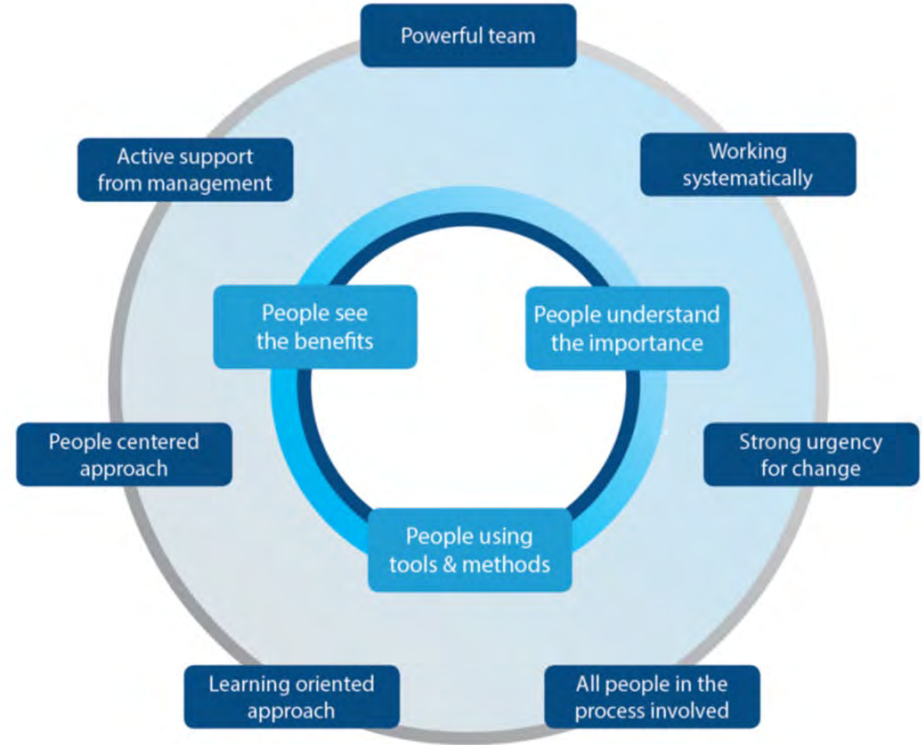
Powerful team

Active support from management

Working systematically

People see the benefits

People understand the importance

People centered approach

Strong urgency for change

People using tools & methods

Learning oriented approach

All people in the process involved